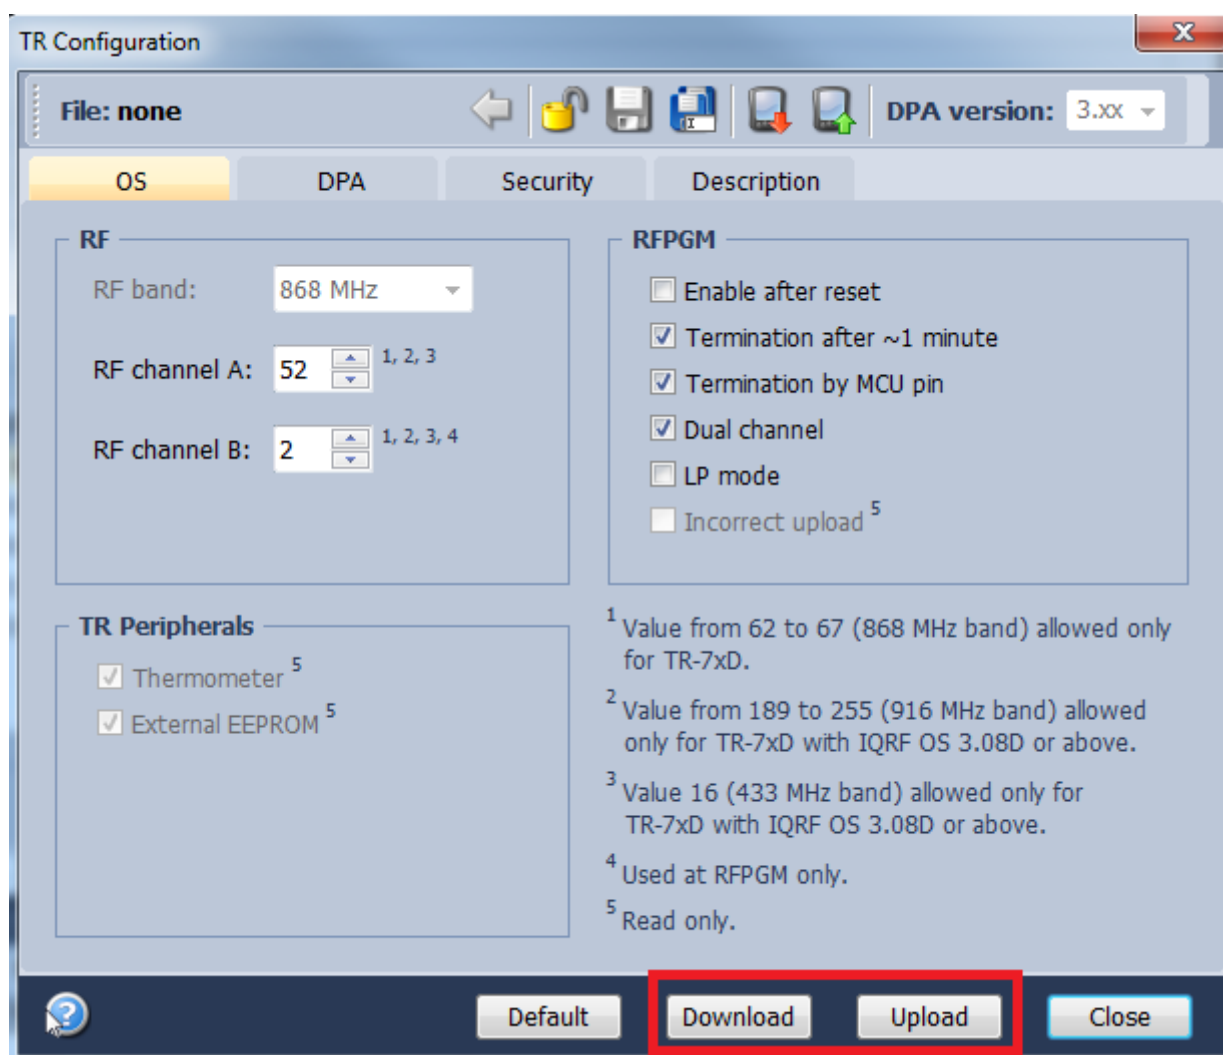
TR Configuration

File: none

DPA version: 3.xx

OS | DPA | Security | Description

RF

RF band: 868 MHz

RF channel A: 52 $^{1, 2, 3}$

RF channel B: 2 $^{1, 2, 3, 4}$

RFPGM

Enable after reset

Termination after ~1 minute

Termination by MCU pin

Dual channel

LP mode

Incorrect upload $^{5}$

TR Peripherals

Thermometer $^{5}$

External EEPROM $^{5}$

$^{1}$ Value from 62 to 67 (868 MHz band) allowed only for TR-7xD.

$^{2}$ Value from 189 to 255 (916 MHz band) allowed only for TR-7xD with IQRF OS 3.08D or above.

$^{3}$ Value 16 (433 MHz band) allowed only for TR-7xD with IQRF OS 3.08D or above.

$^{4}$ Used at RFPGM only.

$^{5}$ Read only.

Default Download Upload Close